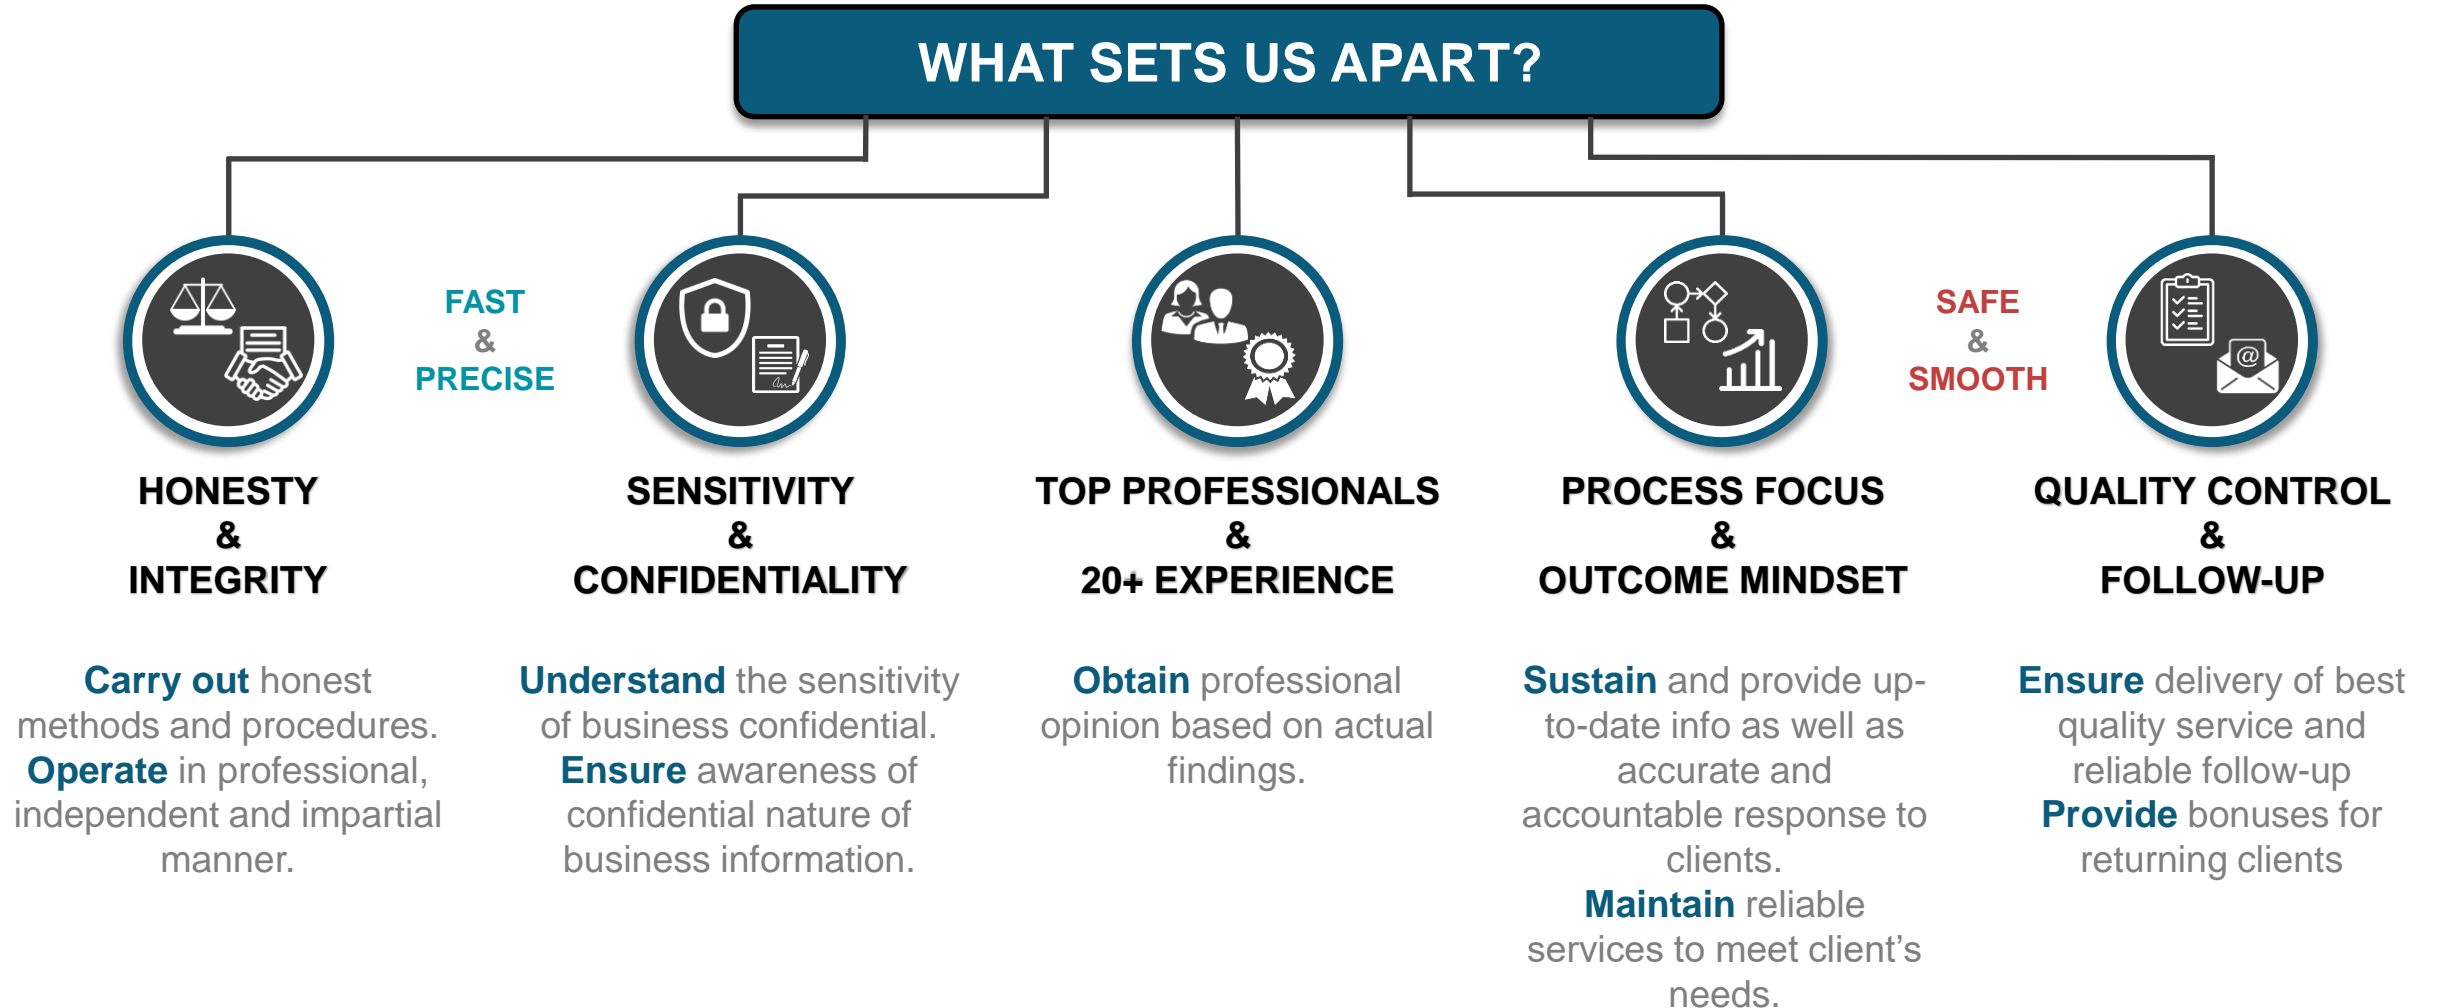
WHAT SETS US APART?

FAST
&
PRECISE

SAFE
&
SMOOTH

HONESTY
&
INTEGRITY

Carry out honest methods and procedures. Operate in professional, independent and impartial manner.

SENSITIVITY
&
CONFIDENTIALITY

Understand the sensitivity of business confidential. Ensure awareness of confidential nature of business information.

TOP PROFESSIONALS
&
20+ EXPERIENCE

Obtain professional opinion based on actual findings.

PROCESS FOCUS
&
OUTCOME MINDSET

Sustain and provide up-to-date info as well as accurate and accountable response to clients. Maintain reliable services to meet client's needs.

QUALITY CONTROL
&
FOLLOW-UP

Ensure delivery of best quality service and reliable follow-up Provide bonuses for returning clients